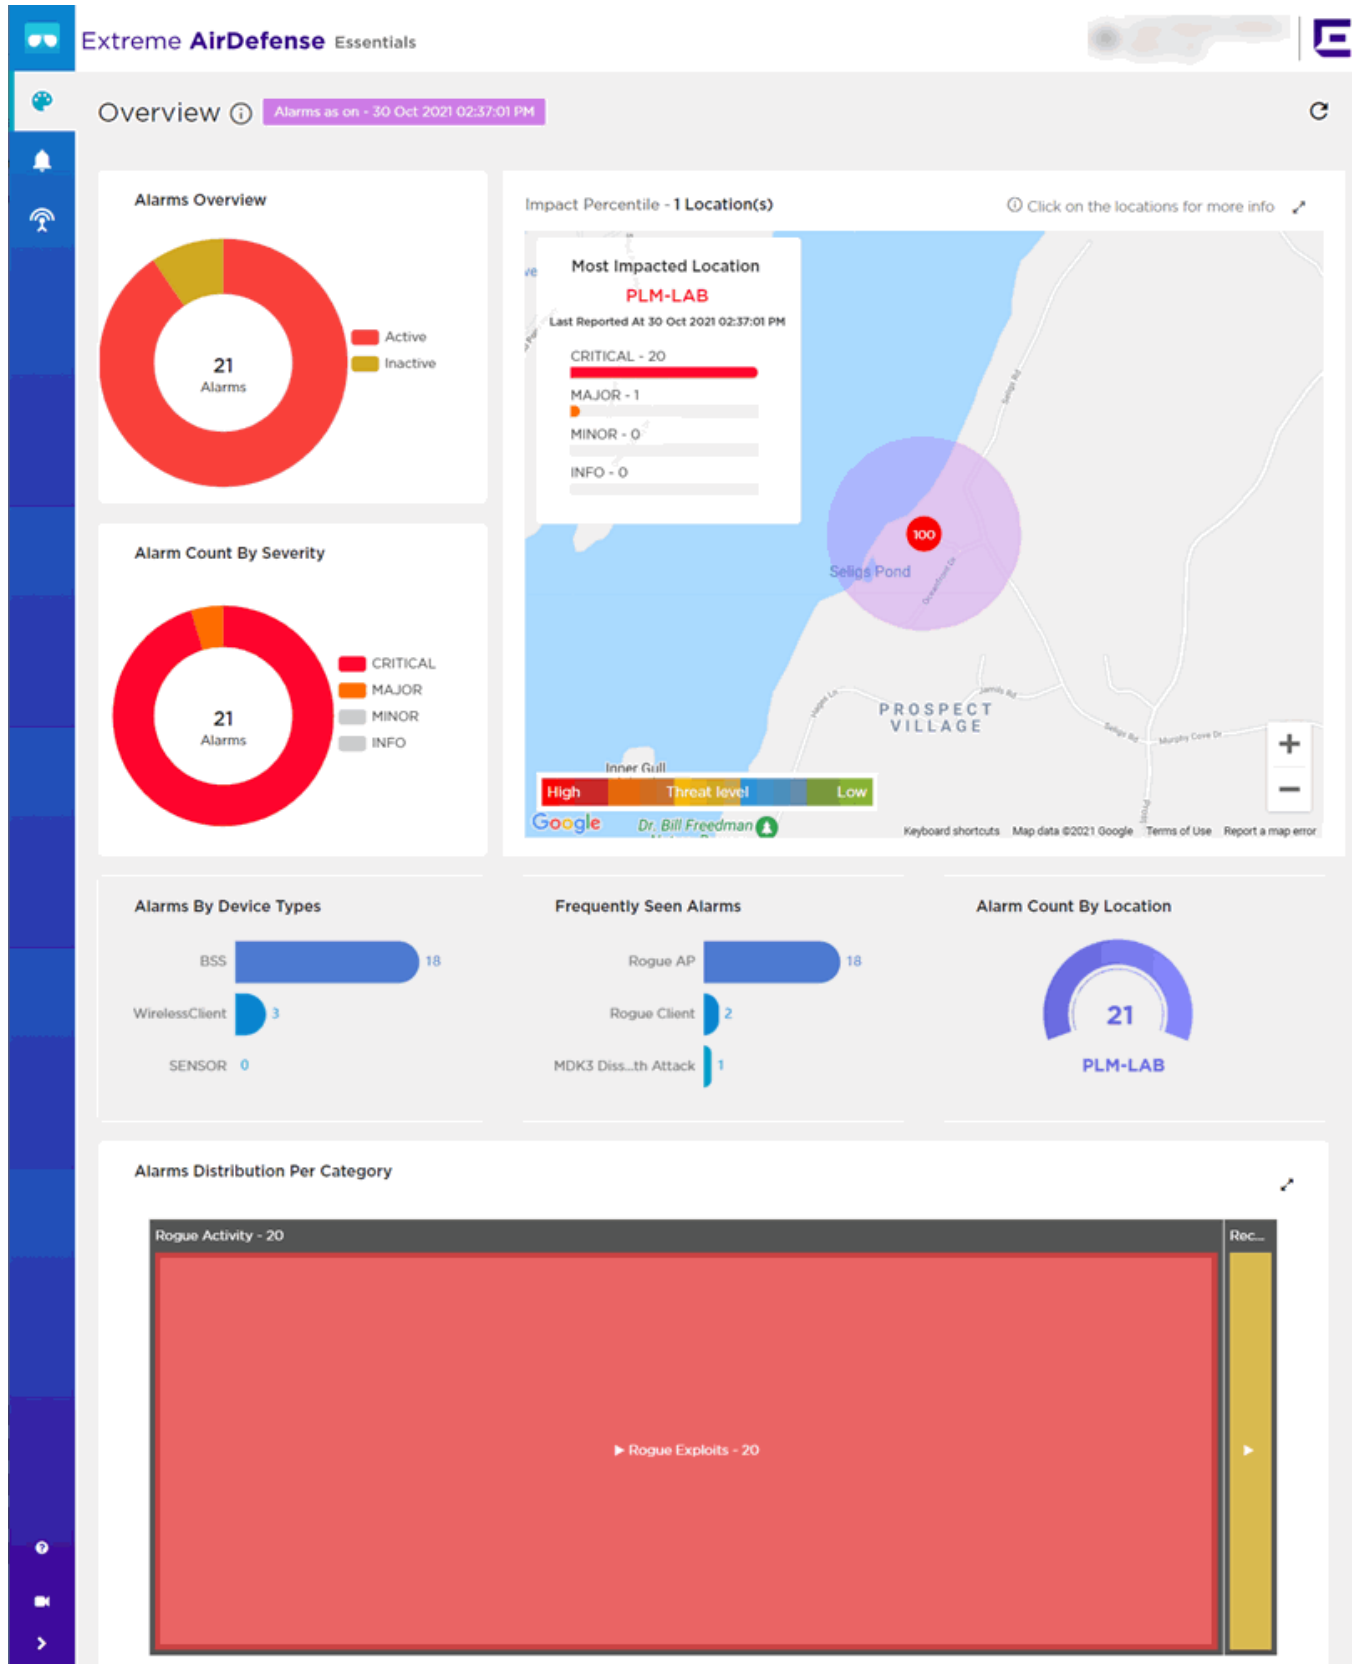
Extreme AirDefense Essentials

Overview ⓘ Alarms as on - 30 Oct 2021 02:37:01 PM

Alarms Overview

21
Alarms

Active
Inactive

Impact Percentile - 1 Location(s)

ⓘ Click on the locations for more info

Most Impacted Location
PLM-LAB
Last Reported At 30 Oct 2021 02:37:01 PM
CRITICAL - 20
MAJOR - 1
MINOR - 0
INFO - 0

100
Seligs Pond
PROSPECT VILLAGE
Inner Gull

High Threat level Low

Google Dr. Bill Freedman

Keyboard shortcuts Map data ©2021 Google Terms of Use Report a map error

+
−

Alarm Count By Severity

21
Alarms

CRITICAL
MAJOR
MINOR
INFO

Alarms By Device Types

BSS 18
WirelessClient 3
SENSOR 0

Frequently Seen Alarms

Rogue AP 18
Rogue Client 2
MDK3 Diss...th Attack 1

Alarm Count By Location

21
PLM-LAB

Alarms Distribution Per Category

Rogue Activity - 20
Rec...
▶ Rogue Exploits - 20
▶